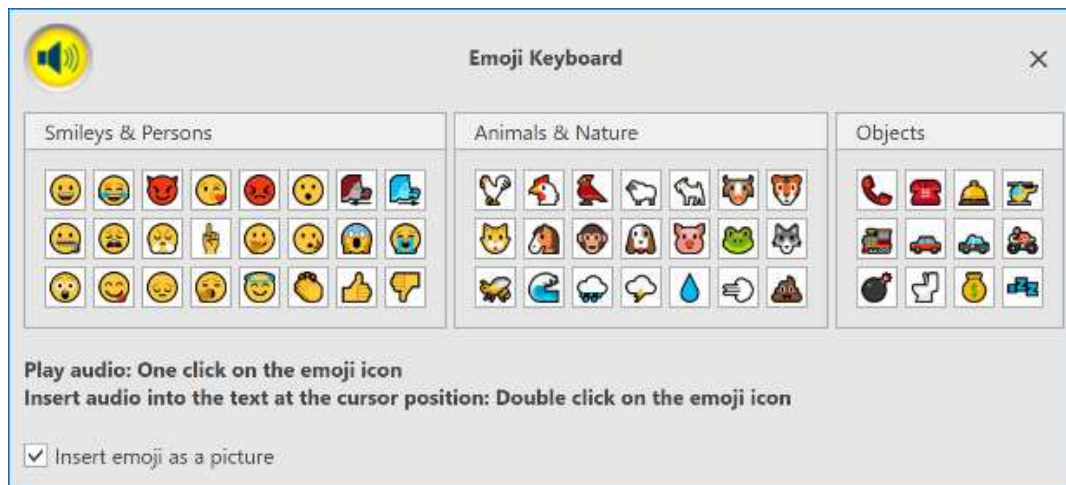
Emoji Keyboard

×

Smileys & Persons

Animals & Nature

Objects

Play audio: One click on the emoji icon
Insert audio into the text at the cursor position: Double click on the emoji icon

Insert emoji as a picture